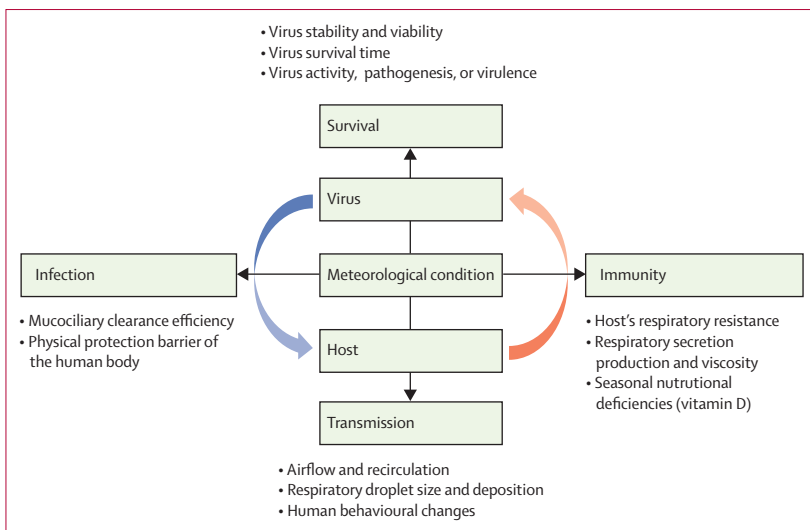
• Virus stability and viability
• Virus survival time
• Virus activity, pathogenesis, or virulence

Survival

Virus

Infection

Meteorological condition

Immunity

• Mucociliary clearance efficiency
• Physical protection barrier of the human body

Host

• Host's respiratory resistance
• Respiratory secretion production and viscosity
• Seasonal nutrutional deficiencies (vitamin D)

Transmission

• Airflow and recirculation
• Respiratory droplet size and deposition
• Human behavioural changes